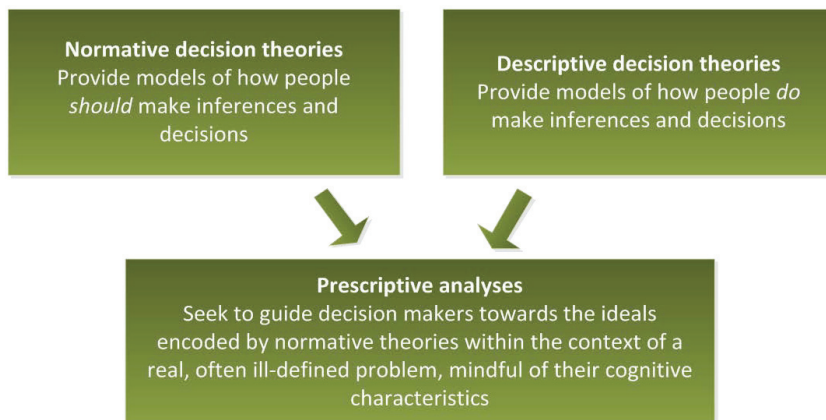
**Normative decision theories**
Provide models of how people *should* make inferences and decisions

**Descriptive decision theories**
Provide models of how people *do* make inferences and decisions

**Prescriptive analyses**
Seek to guide decision makers towards the ideals encoded by normative theories within the context of a real, often ill-defined problem, mindful of their cognitive characteristics